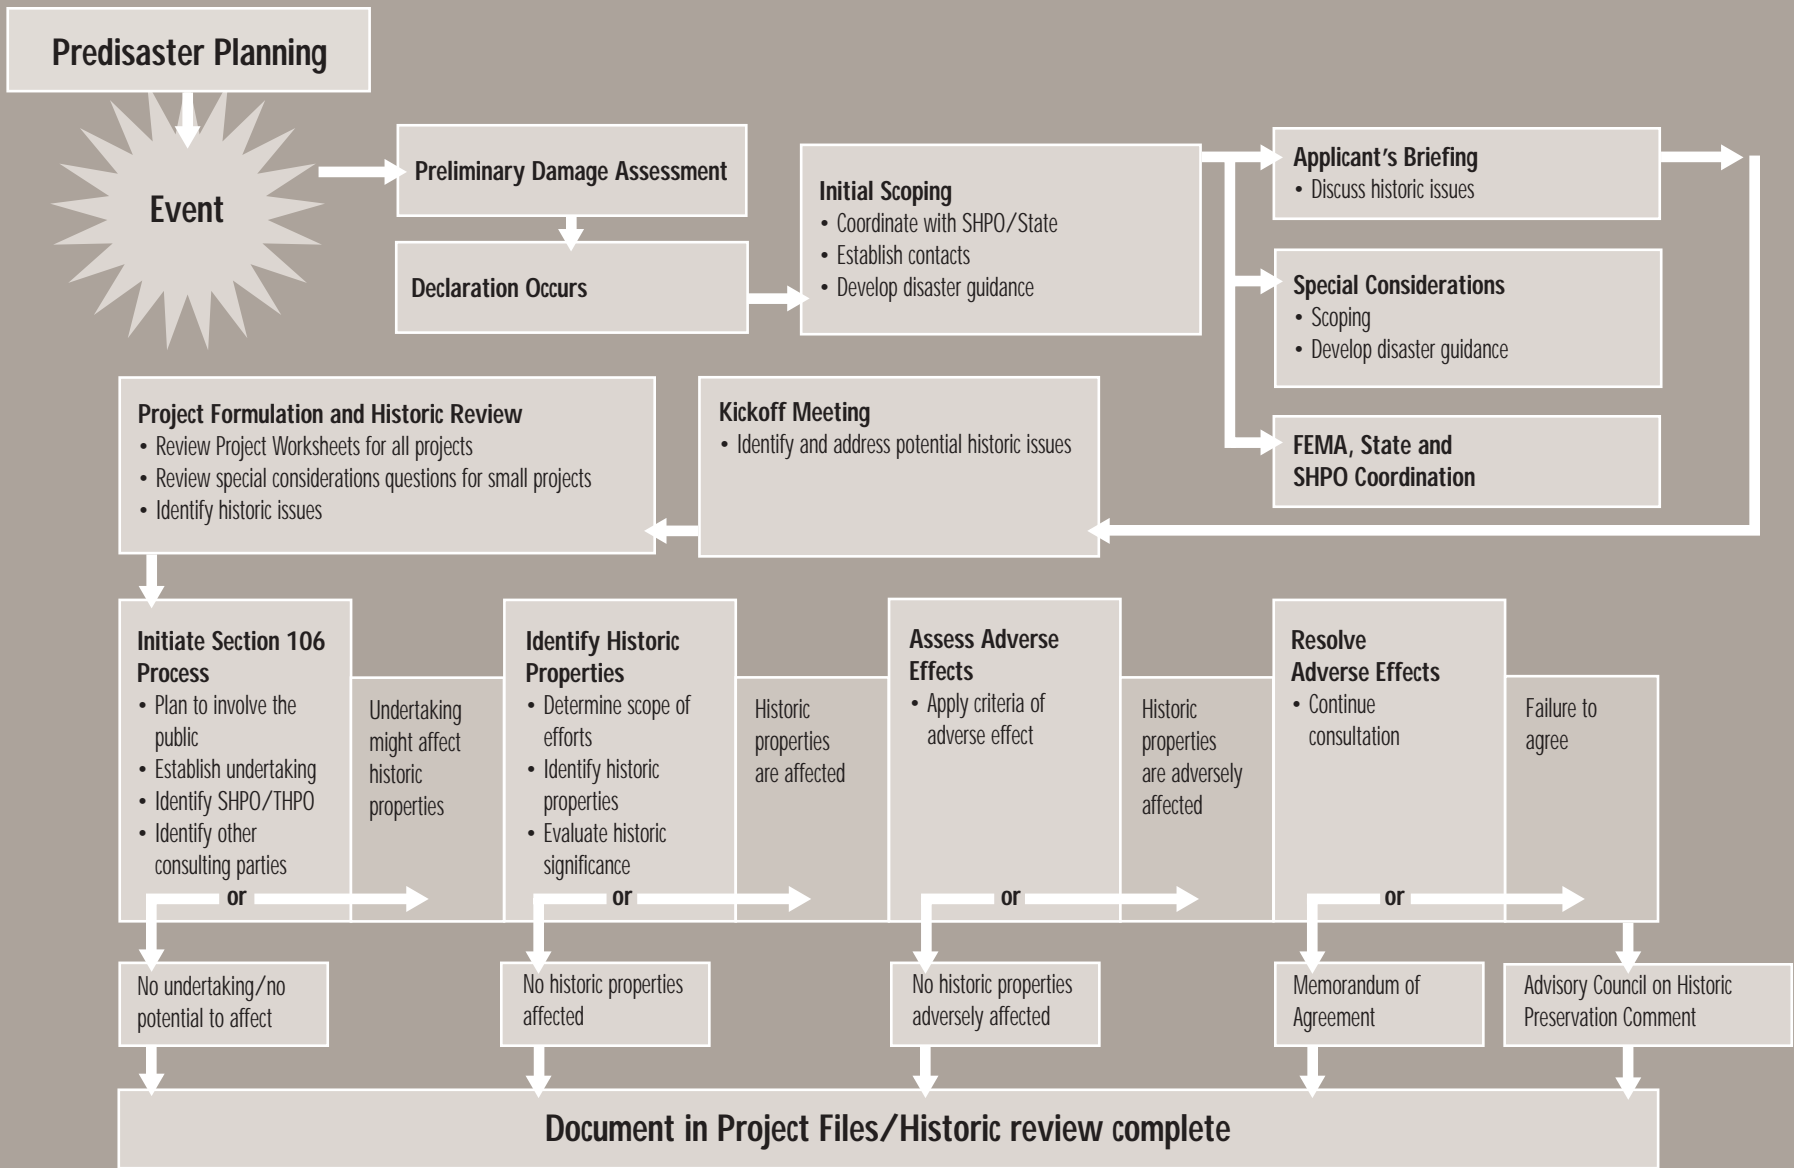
Predisaster Planning

Event

Preliminary Damage Assessment

Declaration Occurs

Initial Scoping
• Coordinate with SHPO/State
• Establish contacts
• Develop disaster guidance

Applicant's Briefing
• Discuss historic issues

Special Considerations
• Scoping
• Develop disaster guidance

FEMA, State and SHPO Coordination

Project Formulation and Historic Review
• Review Project Worksheets for all projects
• Review special considerations questions for small projects
• Identify historic issues

Kickoff Meeting
• Identify and address potential historic issues

Initiate Section 106 Process
• Plan to involve the public
• Establish undertaking
• Identify SHPO/THPO
• Identify other consulting parties

Undertaking might affect historic properties

or

Identify Historic Properties
• Determine scope of efforts
• Identify historic properties
• Evaluate historic significance

Historic properties are affected

or

Assess Adverse Effects
• Apply criteria of adverse effect

Historic properties are adversely affected

or

Resolve Adverse Effects
• Continue consultation

Failure to agree

or

No undertaking/no potential to affect

No historic properties affected

No historic properties adversely affected

Memorandum of Agreement

Advisory Council on Historic Preservation Comment

Document in Project Files/Historic review complete